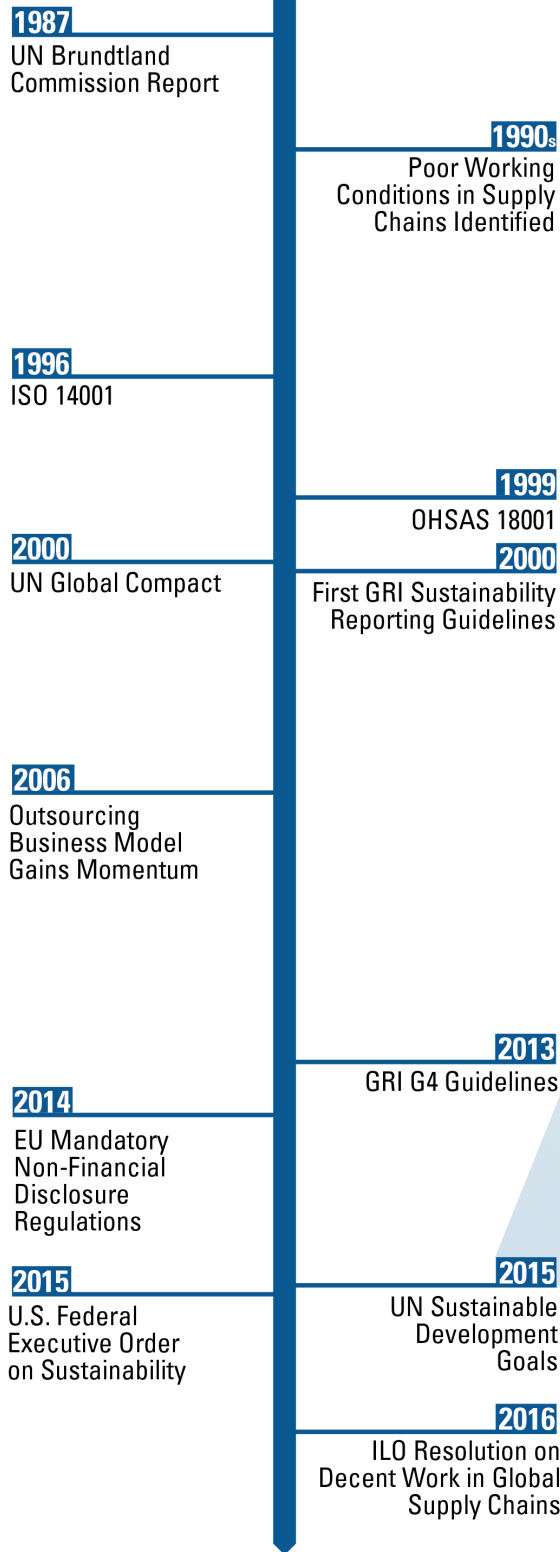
1987
UN Brundtland Commission Report

1990s
Poor Working Conditions in Supply Chains Identified

1996
ISO 14001

1999
OHSAS 18001

2000
UN Global Compact

2000
First GRI Sustainability Reporting Guidelines

2006
Outsourcing Business Model Gains Momentum

2013
GRI G4 Guidelines

2014
EU Mandatory Non-Financial Disclosure Regulations

2015
U.S. Federal Executive Order on Sustainability

2015
UN Sustainable Development Goals

2016
ILO Resolution on Decent Work in Global Supply Chains